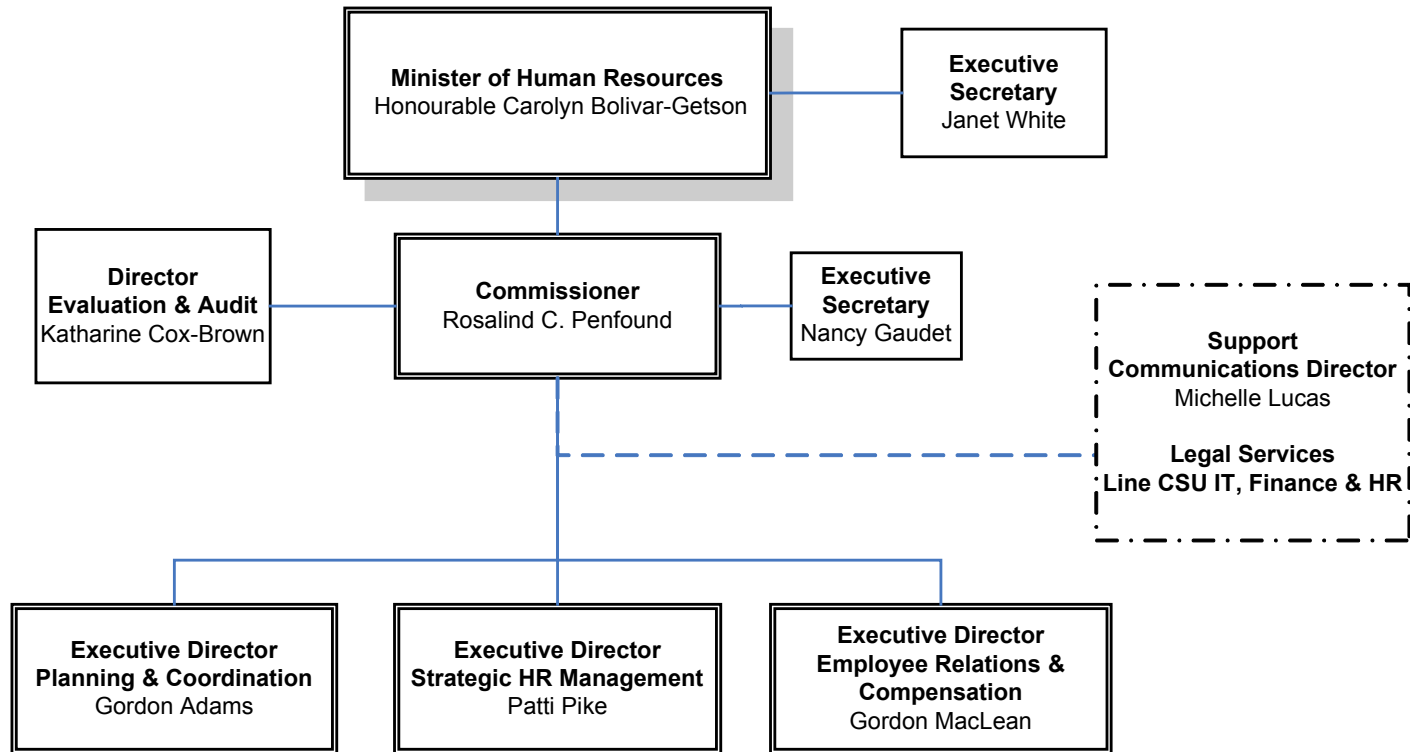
**Minister of Human Resources**
Honourable Carolyn Bolivar-Getson

**Executive Secretary**
Janet White

**Director Evaluation & Audit**
Katharine Cox-Brown

**Commissioner**
Rosalind C. Penfound

**Executive Secretary**
Nancy Gaudet

**Support Communications Director**
Michelle Lucas

**Legal Services**
**Line CSU IT, Finance & HR**

**Executive Director Planning & Coordination**
Gordon Adams

**Executive Director Strategic HR Management**
Patti Pike

**Executive Director Employee Relations & Compensation**
Gordon MacLean